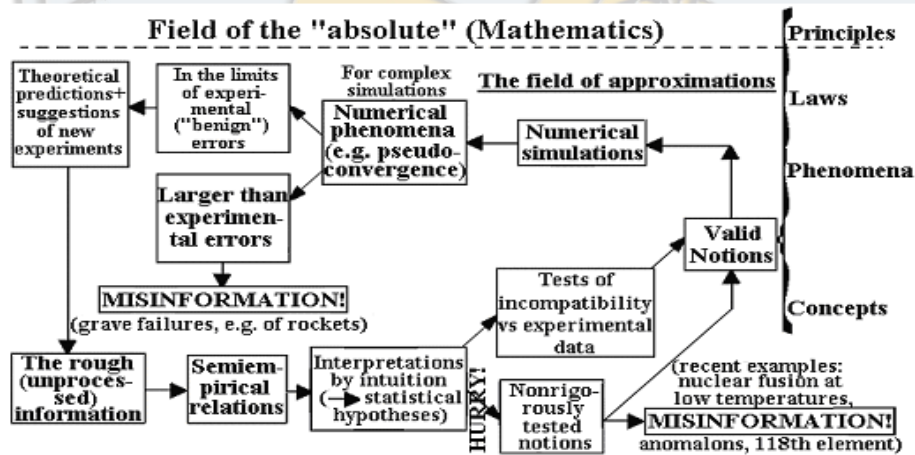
Field of the "absolute" (Mathematics)

Principles

Laws

Phenomena

Concepts

The field of approximations

Theoretical predictions+ suggestions of new experiments

In the limits of experimental ("benign") errors

For complex simulations

Numerical phenomena (e.g. pseudoconvergence)

Numerical simulations

Larger than experimental errors

MISINFORMATION!

(grave failures, e.g. of rockets)

Valid Notions

Tests of incompatibility vs experimental data

The rough (unprocessed) information

Semiempirical relations

Interpretations by intuition (→ statistical hypotheses)

HURRY!

Nonrigorously tested notions

(recent examples: nuclear fusion at low temperatures,

MISINFORMATION!

anomalons, 118th element)